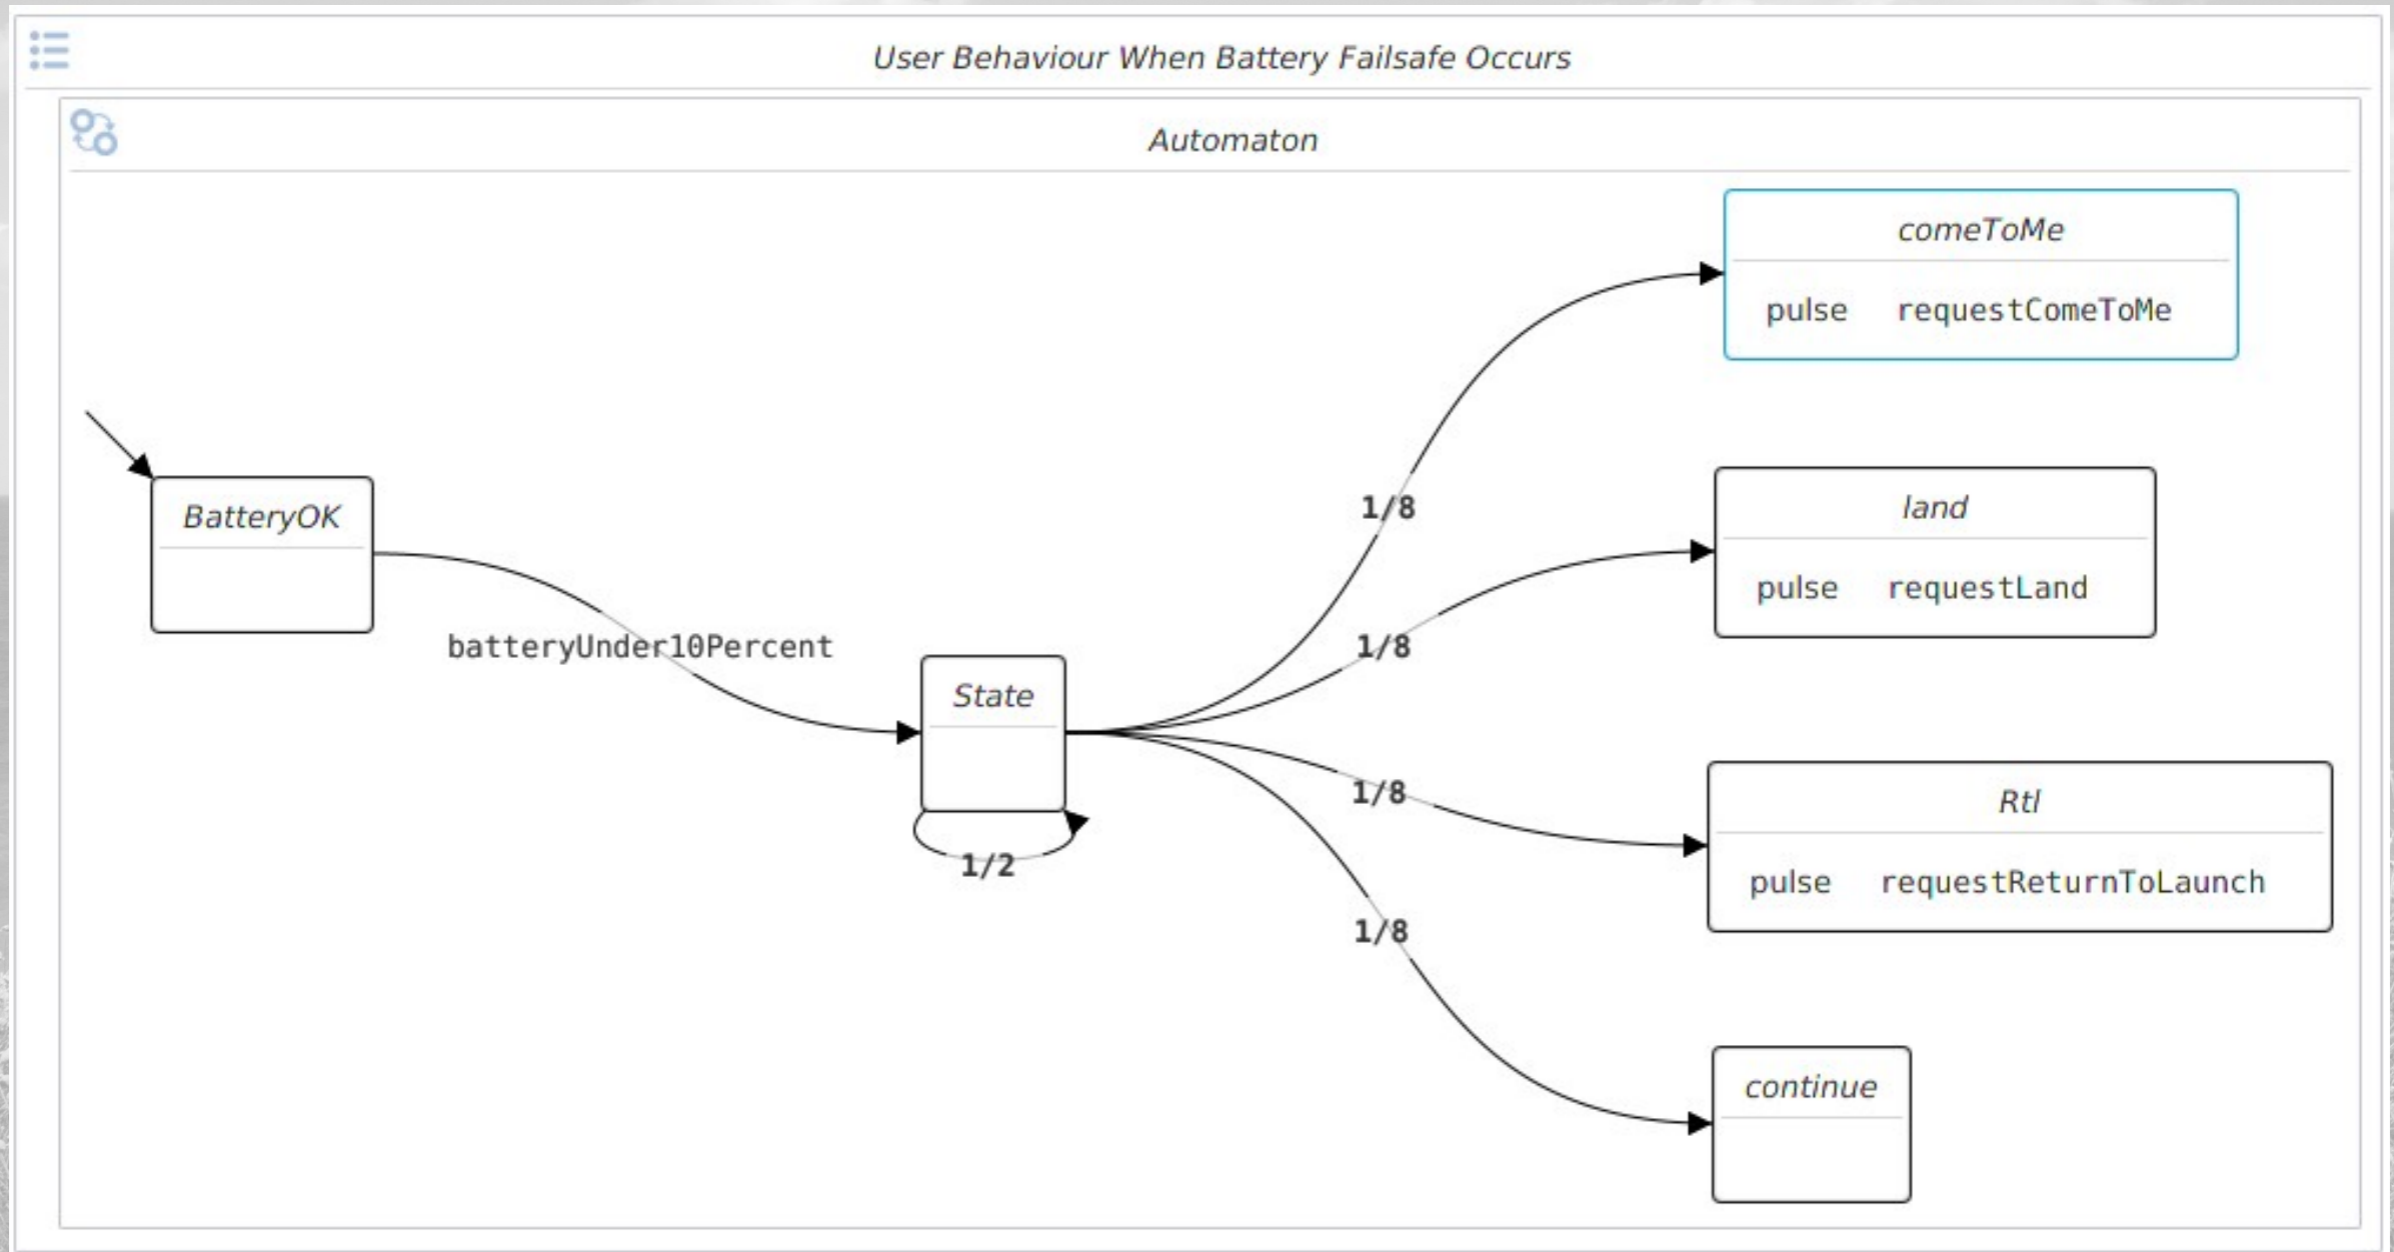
User Behaviour When Battery Failsafe Occurs

Automaton

comeToMe

pulse requestComeToMe

BatteryOK

batteryUnder10Percent

1/8

land

pulse requestLand

1/8

State

1/2

1/8

Rtl

pulse requestReturnToLaunch

1/8

continue